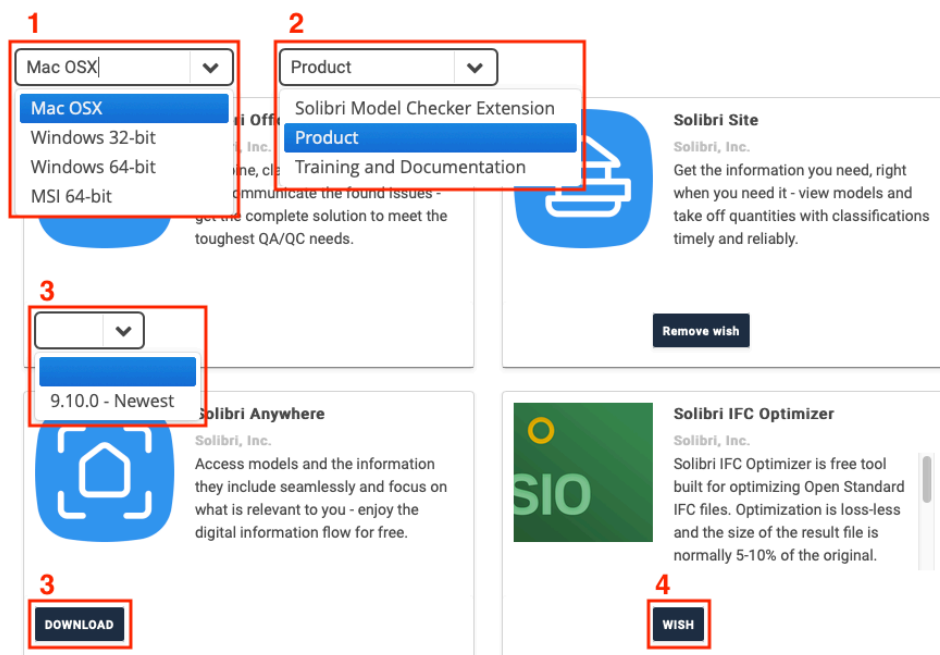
1

Mac OSX

Mac OSX
Windows 32-bit
Windows 64-bit
MSI 64-bit

2

Product

Solibri Model Checker Extension
Product
Training and Documentation

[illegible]i Offi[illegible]
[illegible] Inc.
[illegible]one, cl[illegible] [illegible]ommunicate the found issues - get the complete solution to meet the toughest QA/QC needs.

Solibri Site
Solibri, Inc.
Get the information you need, right when you need it - view models and take off quantities with classifications timely and reliably.

Remove wish

3

9.10.0 - Newest

Solibri Anywhere
Solibri, Inc.
Access models and the information they include seamlessly and focus on what is relevant to you - enjoy the digital information flow for free.

3

DOWNLOAD

SIO

Solibri IFC Optimizer
Solibri, Inc.
Solibri IFC Optimizer is free tool built for optimizing Open Standard IFC files. Optimization is loss-less and the size of the result file is normally 5-10% of the original.

4

WISH